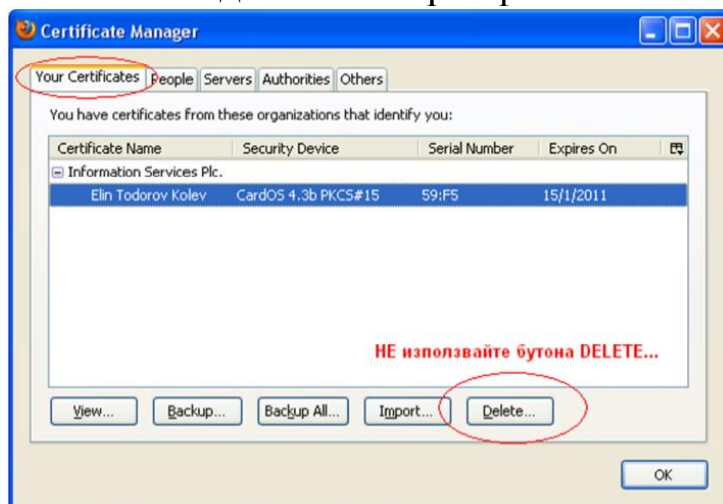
Certificate Manager

Your Certificates | People | Servers | Authorities | Others

You have certificates from these organizations that identify you:

| Certificate Name | Security Device | Serial Number | Expires On |
|---|---|---|---|
| Information Services Plc. | | | |
| Elin Todorov Kolev | CardOS 4.3b PKCS#15 | 59:F5 | 15/1/2011 |

НЕ използвайте бутона DELETE...

View... Backup... Backup All... Import... Delete...

OK